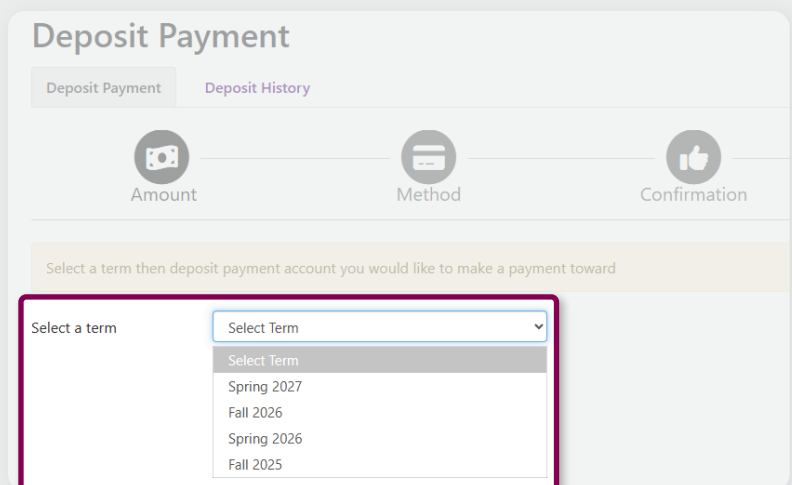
Deposit Payment

Deposit Payment
Deposit History

Amount
Method
Confirmation

Select a term then deposit payment account you would like to make a payment toward

Select a term
Select Term
Select Term
Spring 2027
Fall 2026
Spring 2026
Fall 2025